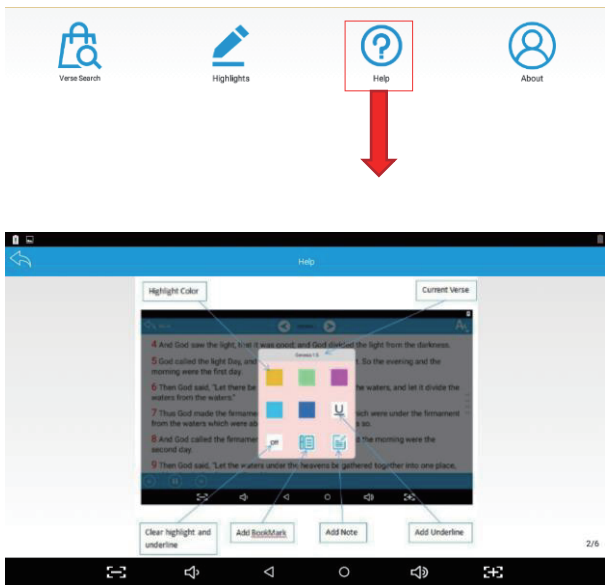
Verse Search

Highlights

Help

About

Help

Highlight Color

Current Verse

Genesis 1:5

4 And God saw the light, that it was good; and God divided the light from the darkness.

5 God called the light Day, and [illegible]. So the evening and the morning were the first day.

6 Then God said, "Let there be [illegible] the waters, and let it divide the waters from the waters."

7 Thus God made the firmament, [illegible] which were under the firmament from the waters which were ab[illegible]

8 And God called the firmament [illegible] the morning were the second day.

9 Then God said, "Let the waters under the heavens be gathered together into one place,

U

Off

Clear highlight and underline

Add BookMark

Add Note

Add Underline

2/6